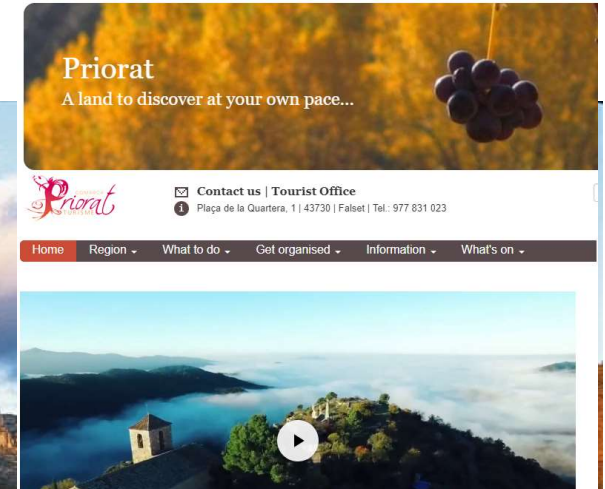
Priorat
A land to discover at your own pace...

Priorat

Contact us | Tourist Office
Plaça de la Quartera, 1 | 43730 | Falset | Tel.: 977 831 023

Home
Region
What to do
Get organised
Information
What's on